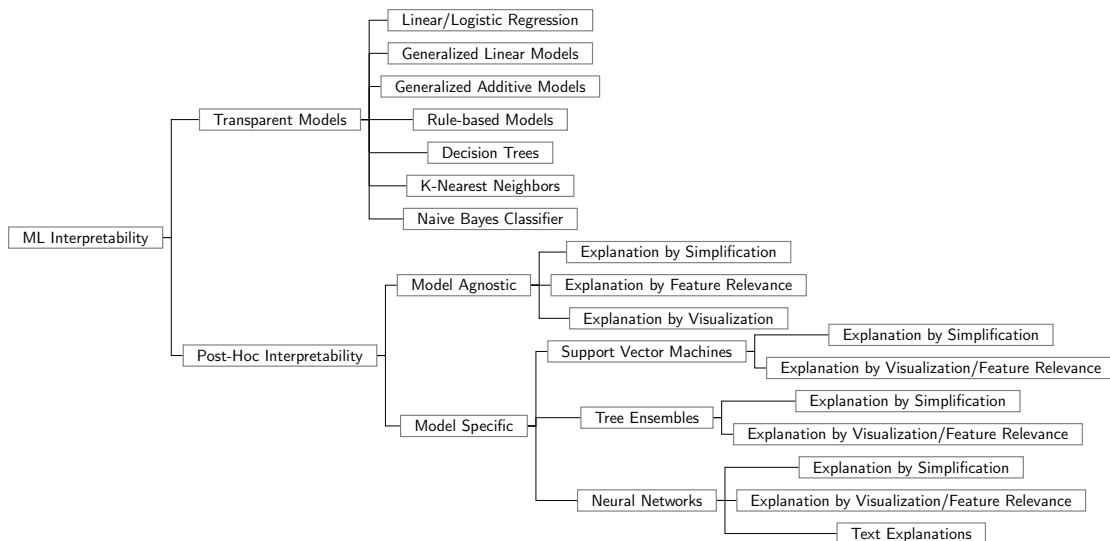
ML Interpretability

Transparent Models

Linear/Logistic Regression

Generalized Linear Models

Generalized Additive Models

Rule-based Models

Decision Trees

K-Nearest Neighbors

Naive Bayes Classifier

Post-Hoc Interpretability

Model Agnostic

Explanation by Simplification

Explanation by Feature Relevance

Explanation by Visualization

Model Specific

Support Vector Machines

Explanation by Simplification

Explanation by Visualization/Feature Relevance

Tree Ensembles

Explanation by Simplification

Explanation by Visualization/Feature Relevance

Neural Networks

Explanation by Simplification

Explanation by Visualization/Feature Relevance

Text Explanations